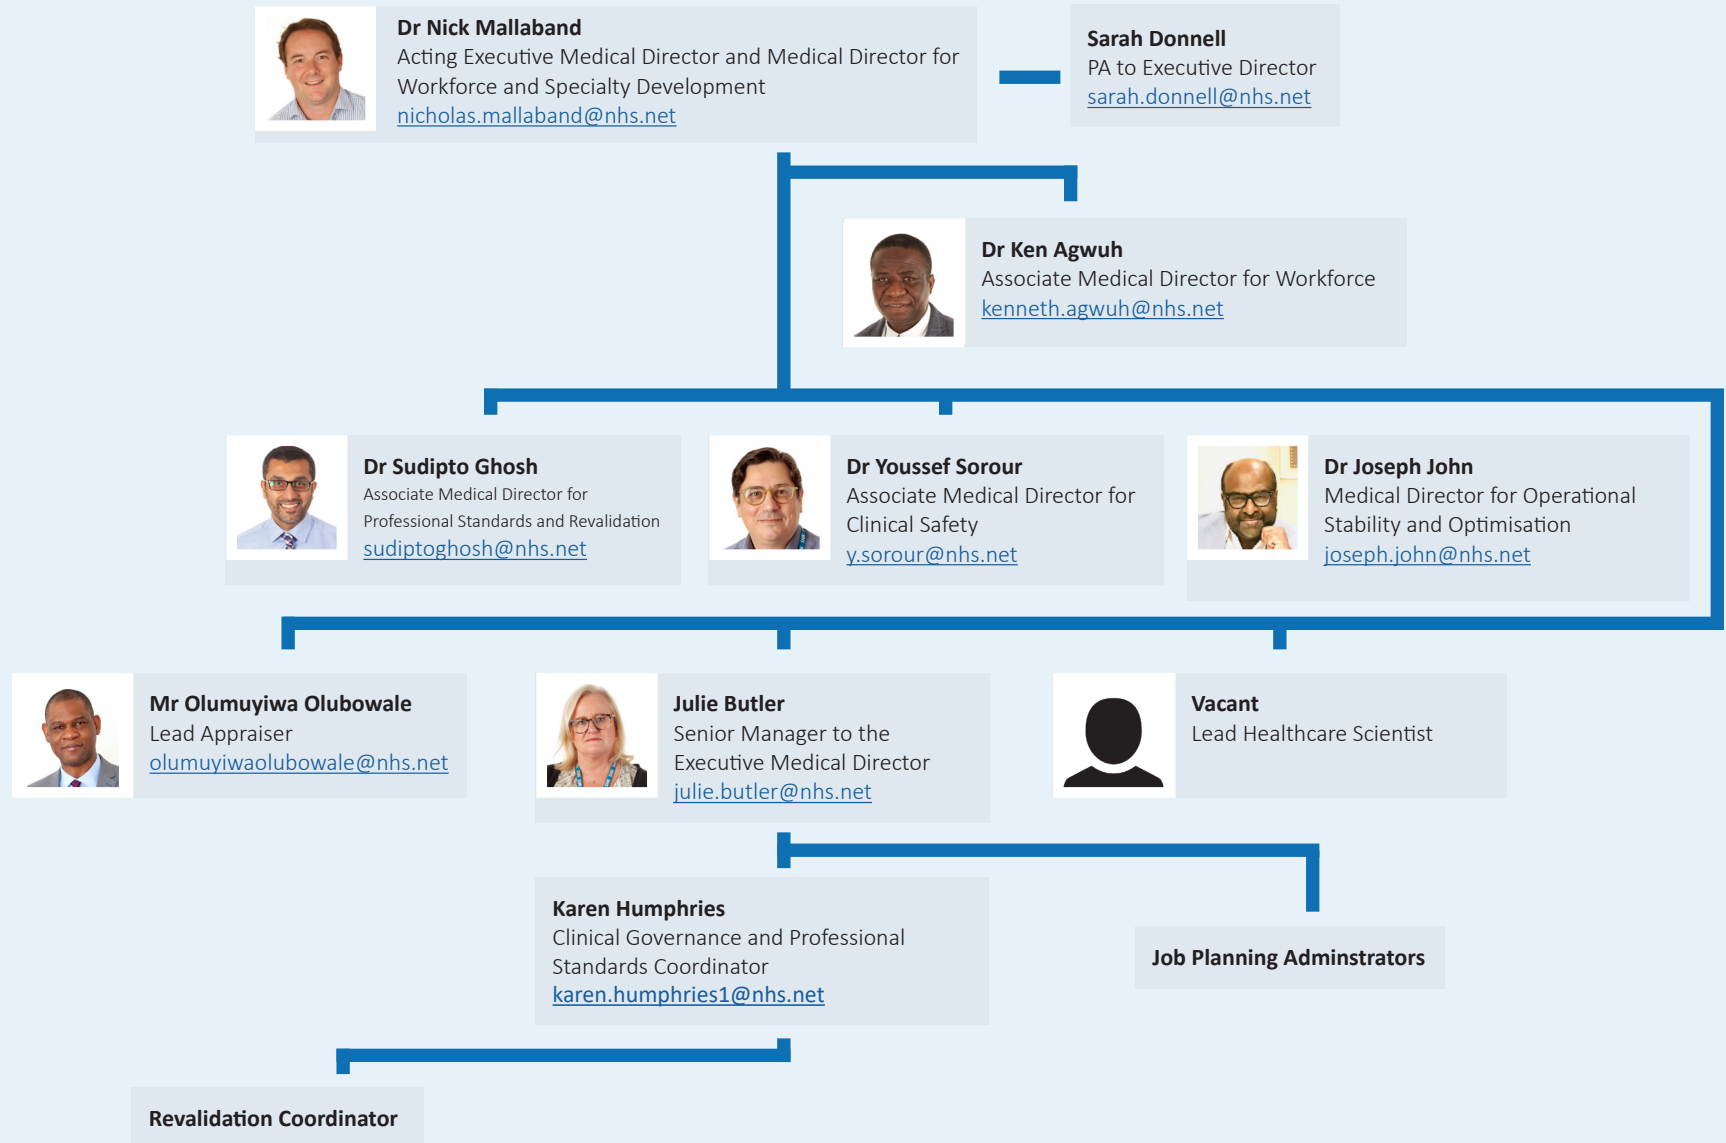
**Dr Nick Mallaband**
Acting Executive Medical Director and Medical Director for Workforce and Specialty Development
nicholas.mallaband@nhs.net

**Sarah Donnell**
PA to Executive Director
sarah.donnell@nhs.net

**Dr Ken Agwuh**
Associate Medical Director for Workforce
kenneth.agwuh@nhs.net

**Dr Sudipto Ghosh**
Associate Medical Director for Professional Standards and Revalidation
sudiptoghosh@nhs.net

**Dr Youssef Sorour**
Associate Medical Director for Clinical Safety
y.sorour@nhs.net

**Dr Joseph John**
Medical Director for Operational Stability and Optimisation
joseph.john@nhs.net

**Mr Olumuyiwa Olubowale**
Lead Appraiser
olumuyiwaolubowale@nhs.net

**Julie Butler**
Senior Manager to the Executive Medical Director
julie.butler@nhs.net

**Vacant**
Lead Healthcare Scientist

**Karen Humphries**
Clinical Governance and Professional Standards Coordinator
karen.humphries1@nhs.net

**Job Planning Adminstrators**

**Revalidation Coordinator**